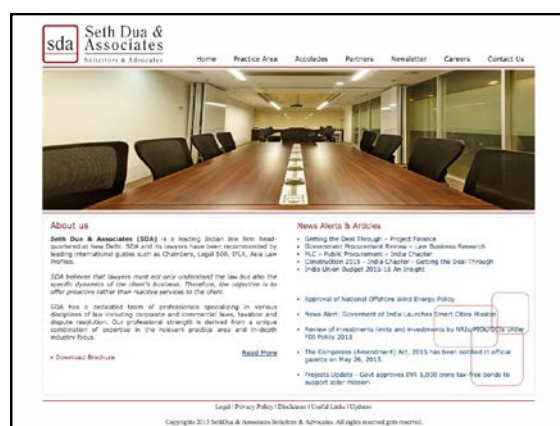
sda Seth Dua & Associates
Solicitors & Advocates

Home Practice Area Accolades Partners Newsletter Careers Contact Us

About us

Seth Dua & Associates (SDA) is a leading Indian law firm headquartered at New Delhi. SDA and its lawyers have been recommended by leading international guides such as Chambers, Legal 500, IFLR, Asia Law Profiles.

SDA believes that lawyers must not only understand the law but also the specific dynamics of the client's business. Therefore, the objective is to offer proactive rather than reactive services to the client.

SDA has a dedicated team of professionals specializing in various disciplines of law including corporate and commercial laws, taxation and dispute resolution. Our professional strength is derived from a unique combination of expertise in the relevant practice area and in-depth industry focus.

» Download Brochure

Read More

News Alerts & Articles

• Getting the Deal Through – Project Finance
• Government Procurement Review – Law Business Research
• PLC – Public Procurement – India Chapter
• Construction 2015 – India Chapter – Getting the Deal Through
• India Union Budget 2015-16 An Insight

• Approval of National Offshore Wind Energy Policy
• News Alert: Government of India Launches Smart Cities Mission
• Review of investments limits and investments by NRIs/PIOs/OCIs under FDI Policy 2015
• The Companies (Amendment) Act, 2015 has been notified in official gazette on May 26, 2015.
• Projects Update - Govt approves INR 5,000 crore tax-free bonds to support solar mission

Legal | Privacy Policy | Disclaimer | Useful Links | Updates

Copyrights 2015 SethDua & Associates Solicitors & Advocates. All rights reserved.